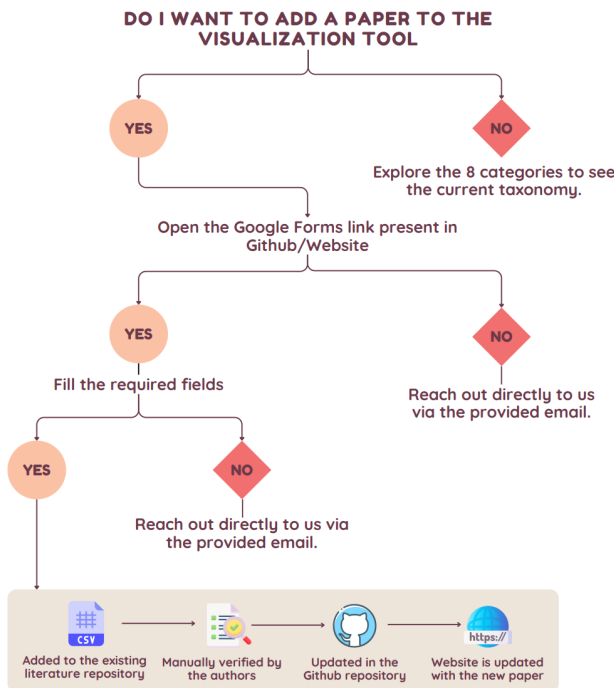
DO I WANT TO ADD A PAPER TO THE VISUALIZATION TOOL

YES

NO

Explore the 8 categories to see the current taxonomy.

Open the Google Forms link present in Github/Website

YES

NO

Fill the required fields

Reach out directly to us via the provided email.

YES

NO

Reach out directly to us via the provided email.

CSV

Added to the existing literature repository

Manually verified by the authors

Updated in the Github repository

https://

Website is updated with the new paper